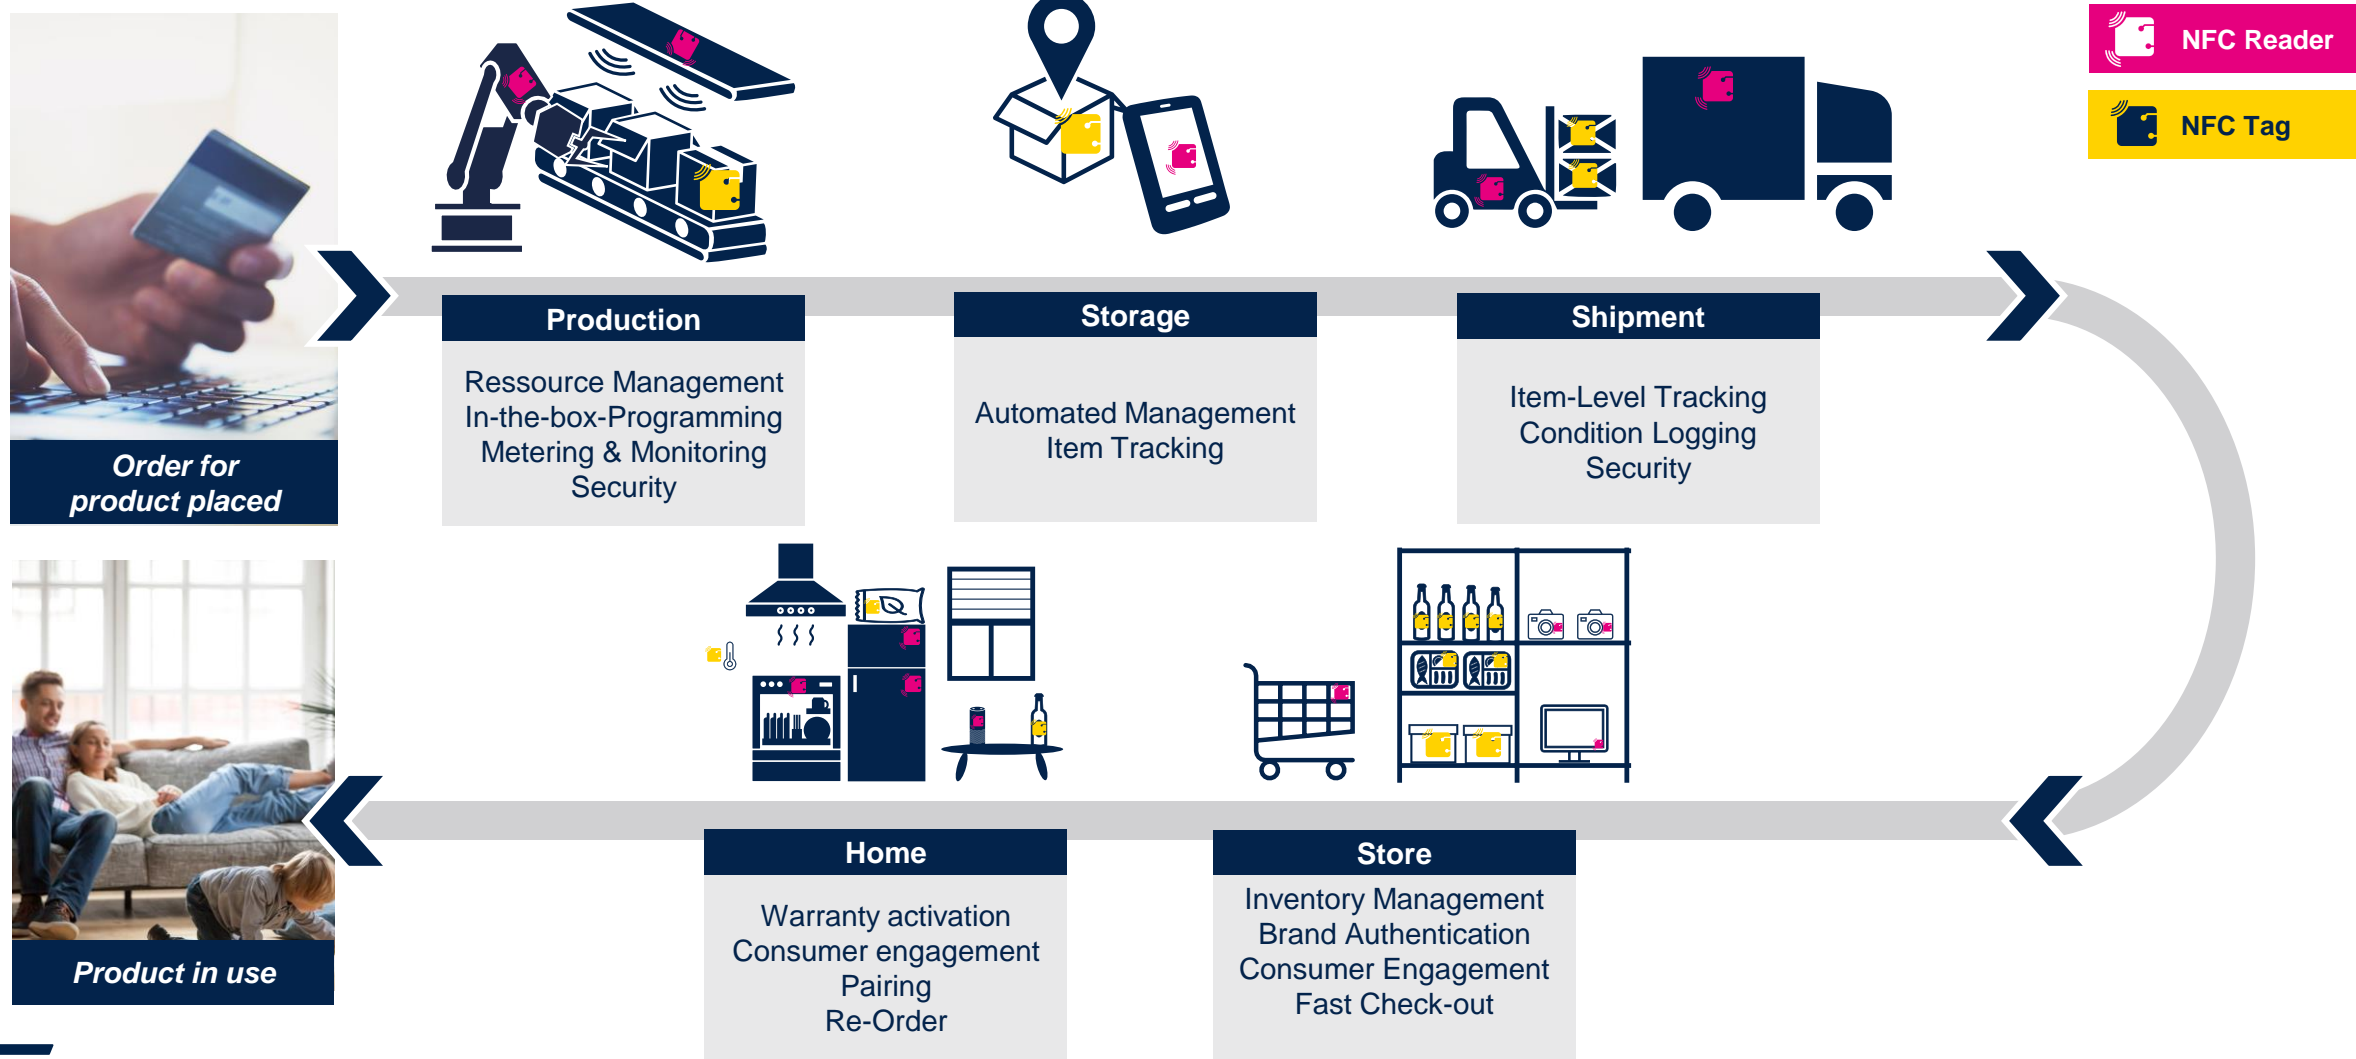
NFC Reader

NFC Tag

Order for product placed

Production

Ressource Management
In-the-box-Programming
Metering & Monitoring
Security

Storage

Automated Management
Item Tracking

Shipment

Item-Level Tracking
Condition Logging
Security

Product in use

Home

Warranty activation
Consumer engagement
Pairing
Re-Order

Store

Inventory Management
Brand Authentication
Consumer Engagement
Fast Check-out